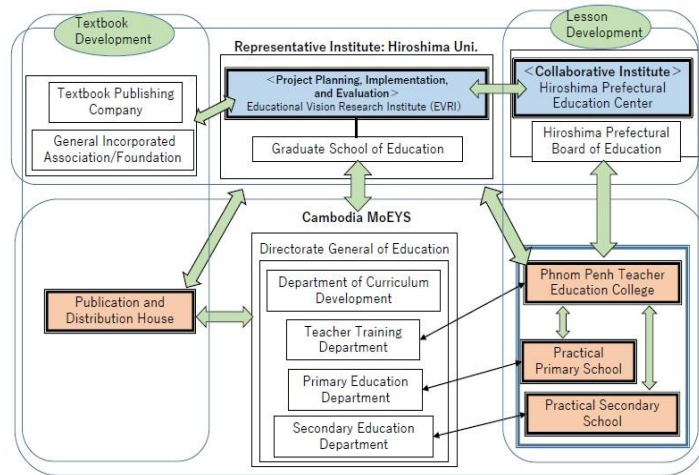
Textbook Development

Representative Institute: Hiroshima Uni.

Lesson Development

Textbook Publishing Company

General Incorporated Association/Foundation

<Project Planning, Implementation, and Evaluation>
Educational Vision Research Institute (EVRI)

Graduate School of Education

<Collaborative Institute>
Hiroshima Prefectural Education Center

Hiroshima Prefectural Board of Education

Cambodia MoEYS

Directorate General of Education

Department of Curriculum Development

Teacher Training Department

Primary Education Department

Secondary Education Department

Publication and Distribution House

Phnom Penh Teacher Education College

Practical Primary School

Practical Secondary School